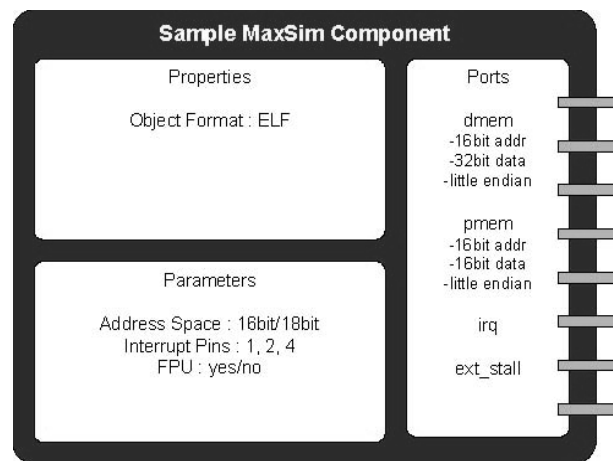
Sample MaxSim Component

Properties

Object Format : ELF

Parameters

Address Space : 16bit/18bit
Interrupt Pins : 1, 2, 4
FPU : yes/no

Ports

dmem
-16bit addr
-32bit data
-little endian

pmem
-16bit addr
-16bit data
-little endian

irq

ext_stall